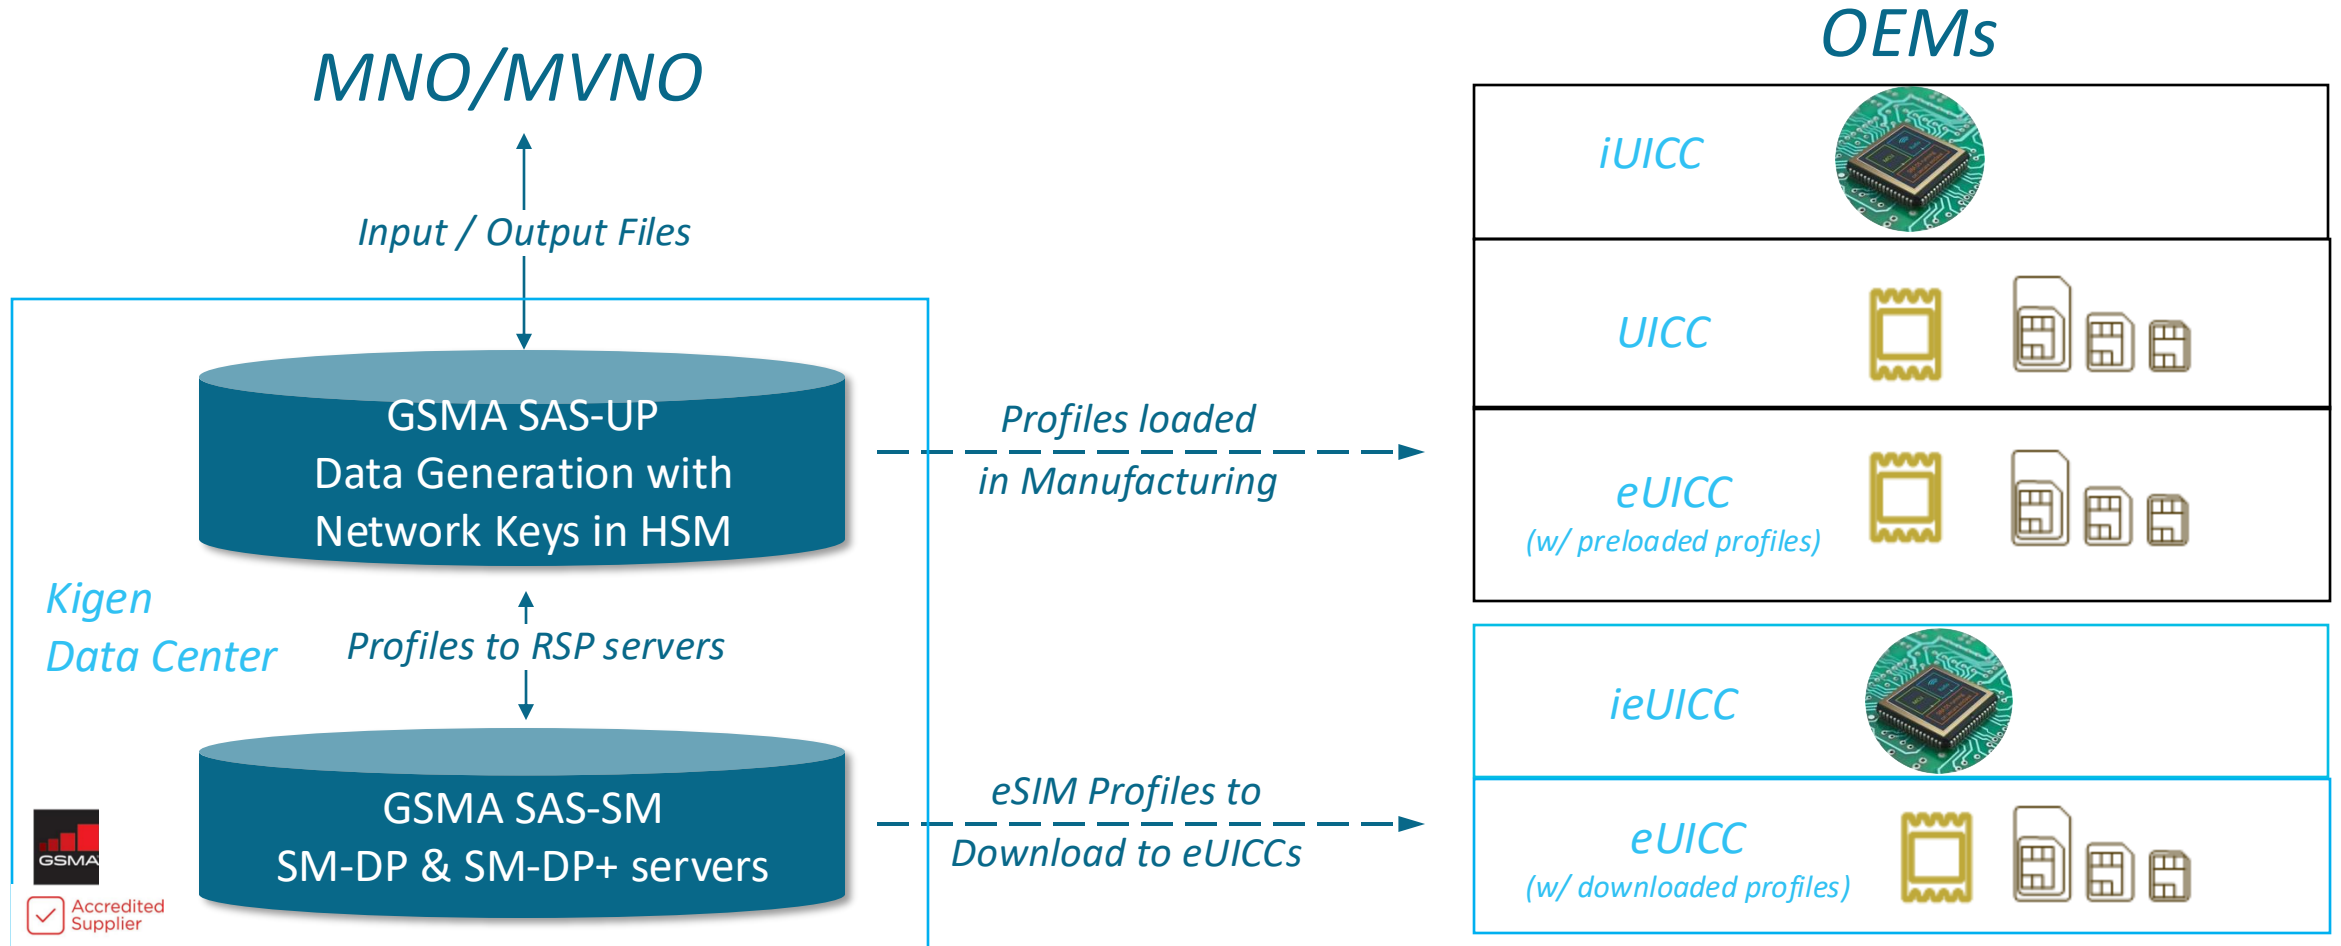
MNO/MVNO

Input / Output Files

GSMA SAS-UP
Data Generation with
Network Keys in HSM

Kigen
Data Center

Profiles to RSP servers

GSMA SAS-SM
SM-DP & SM-DP+ servers

GSMA

Accredited
Supplier

Profiles loaded
in Manufacturing

eSIM Profiles to
Download to eUICCs

OEMs

iUICC

UICC

eUICC
(w/ preloaded profiles)

ieUICC

eUICC
(w/ downloaded profiles)